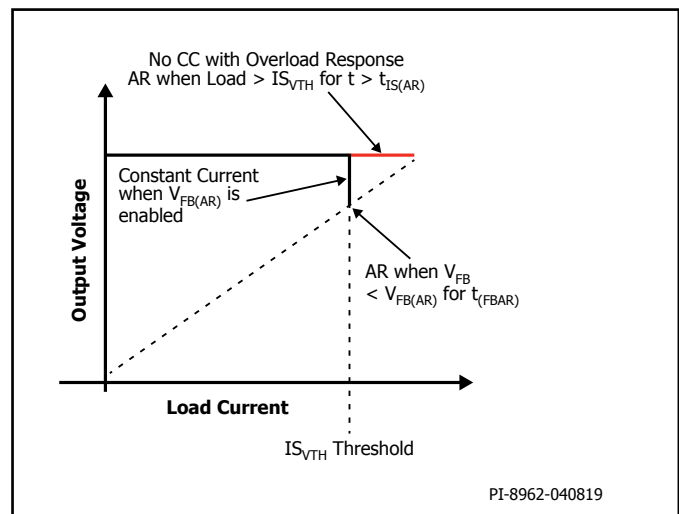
No CC with Overload Response
AR when Load > $IS_{VTH}$ for t > $t_{IS(AR)}$

Output Voltage

Constant Current when $V_{FB(AR)}$ is enabled

AR when $V_{FB}$ < $V_{FB(AR)}$ for $t_{(FBAR)}$

Load Current

$IS_{VTH}$ Threshold

PI-8962-040819